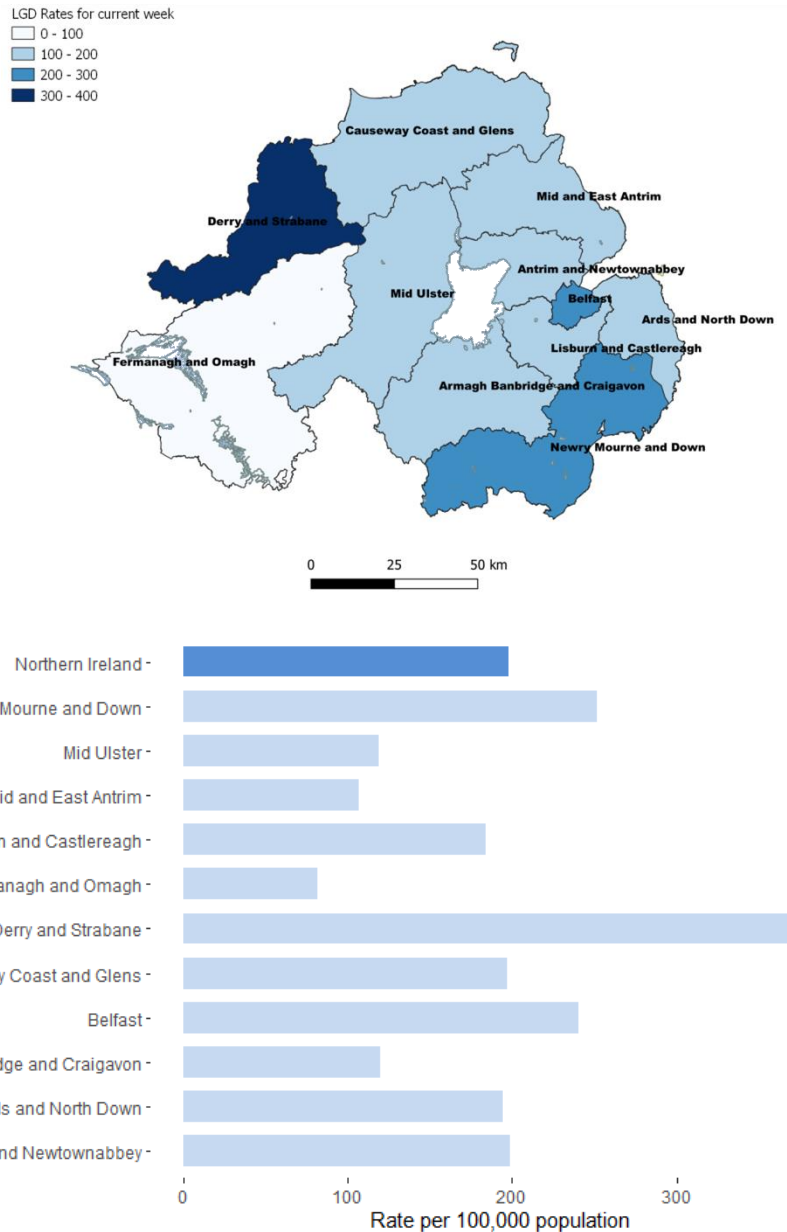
LGD Rates for current week
0 - 100
100 - 200
200 - 300
300 - 400

Causeway Coast and Glens
Mid and East Antrim
Derry and Strabane
Antrim and Newtownabbey
Mid Ulster
Belfast
Ards and North Down
Fermanagh and Omagh
Lisburn and Castlereagh
Armagh Banbridge and Craigavon
Newry Mourne and Down

0 25 50 km

Northern Ireland
Mourne and Down
Mid Ulster
id and East Antrim
n and Castlereagh
anagh and Omagh
Derry and Strabane
y Coast and Glens
Belfast
dge and Craigavon
ls and North Down
nd Newtownabbey

0 100 200 300
Rate per 100,000 population